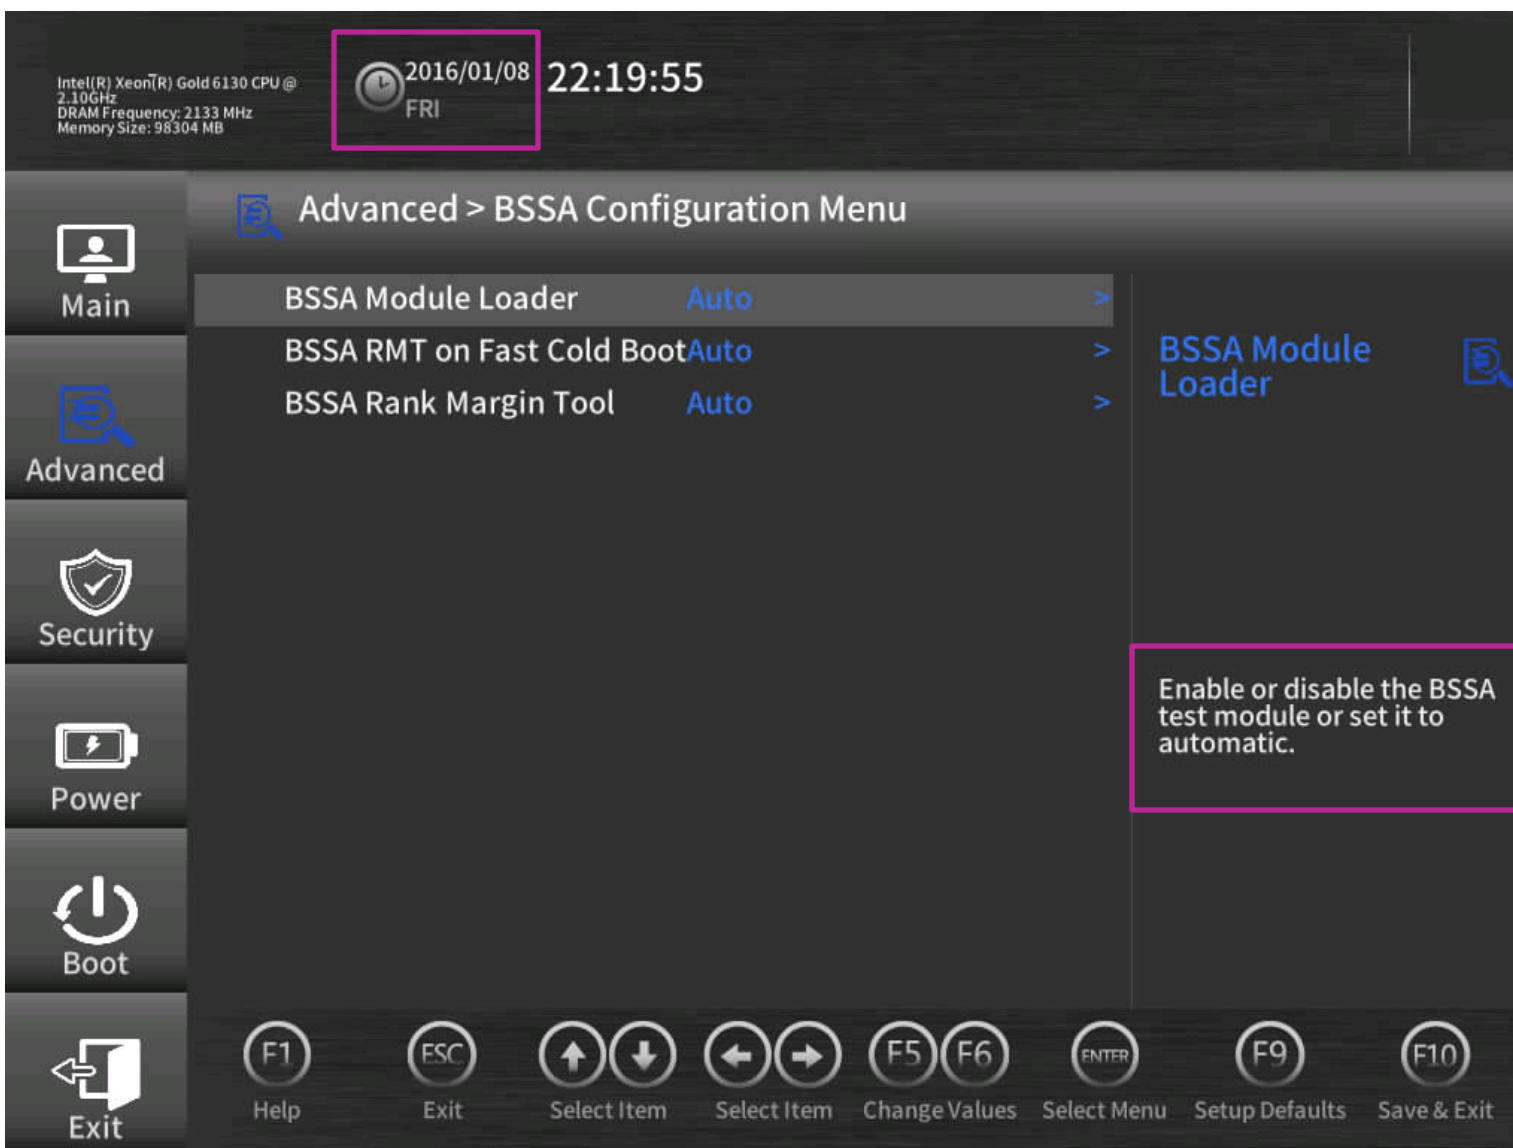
Intel(R) Xeon(R) Gold 6130 CPU @ 2.10GHz
DRAM Frequency: 2133 MHz
Memory Size: 98304 MB

2016/01/08
FRI
22:19:55

Main
Advanced
Security
Power
Boot
Exit

Advanced > BSSA Configuration Menu

| BSSA Module Loader | Auto | > |
|---|---|---|
| BSSA RMT on Fast Cold Boot | Auto | > |
| BSSA Rank Margin Tool | Auto | > |

BSSA Module Loader

Enable or disable the BSSA test module or set it to automatic.

F1 Help
ESC Exit
Select Item
Select Item
F5 F6 Change Values
ENTER Select Menu
F9 Setup Defaults
F10 Save & Exit